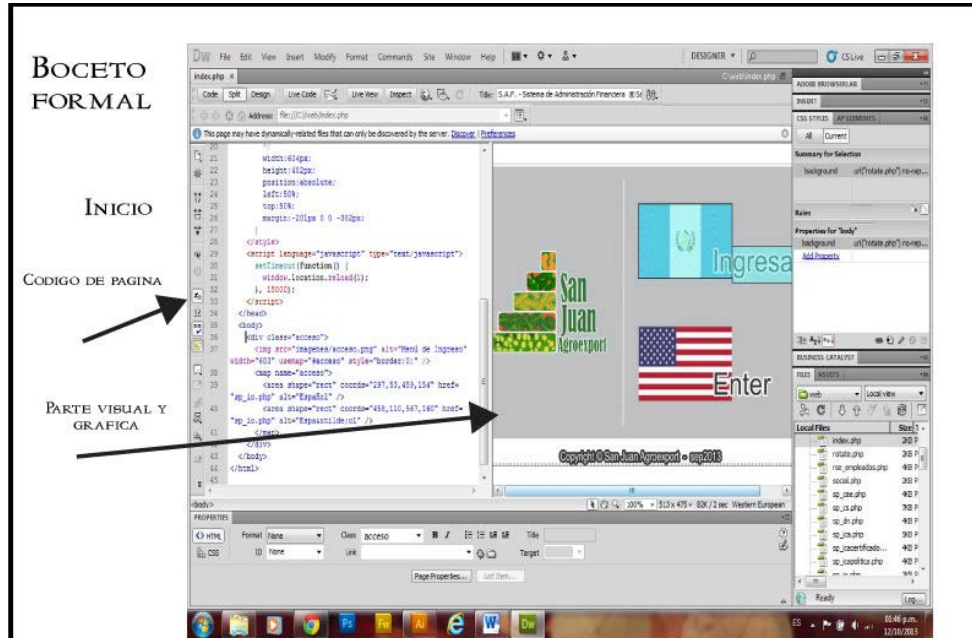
Boceto formal

Inicio

Codigo de pagina

Parte visual y grafica

DW File Edit View Insert Modify Format Commands Site Window Help

DESIGNER ▾

CS Live

index.php ×

C:\web\index.php

Code Split Design Live Code Live View Inspect

Title: S.A.F. - Sistema de Administración Financiera

Address: file:///C|/web/index.php

This page may have dynamically-related files that can only be discovered by the server. Discover Preferences

20 */
21 width:604px;
22 height:402px;
23 position:absolute;
24 left:50%;
25 top:50%;
26 margin:-201px 0 0 -302px;
27 }
28 </style>
29 <script language="javascript" type="text/javascript">
30 setTimeout(function() {
31 window.location.reload(1);
32 }, 15000);
33 </script>
34 </head>
35 <body>
36 <div class="acceso">
37 <img src="imagenes/acceso.png" alt="Mend de Ingreso" width="603" usemap="#acceso" style="border:0;" />
38 <map name="acceso">
39 <area shape="rect" coords="237,53,459,154" href="sp_io.php" alt="Español" />
40 <area shape="rect" coords="458,110,567,160" href="sp_io.php" alt="Espasitilde;ol" />
41 </map>
42 </div>
43 </body>
44 </html>
45

San Juan Agroexport

Ingresa

Enter

Copyright © San Juan Agroexport - sep2013

<body>

100% ▾ 513 x 475 ▾ 82K / 2 sec Western European

PROPERTIES

<> HTML Format None Class acceso B I Title

CSS ID None Link Target

Page Properties... List Item...

ADOBE BROWSERLAB

INSERT

CSS STYLES AP ELEMENTS

All Current

Summary for Selection

background url("rotate.php") no-rep...

Rules

Properties for "body"

background url("rotate.php") no-rep...

Add Property

BUSINESS CATALYST

FILES ASSETS

web Local view

Local Files Size

index.php 3KB
rotate.php 2KB
rse_empleados.php 4KB
social.php 2KB
sp_cee.php 4KB
sp_cs.php 7KB
sp_dn.php 4KB
sp_ica.php 5KB
sp_icacertificado... 4KB
sp_icapolitica.php 4KB

Ready

Log...

ES

01:48 p.m.
12/10/2013